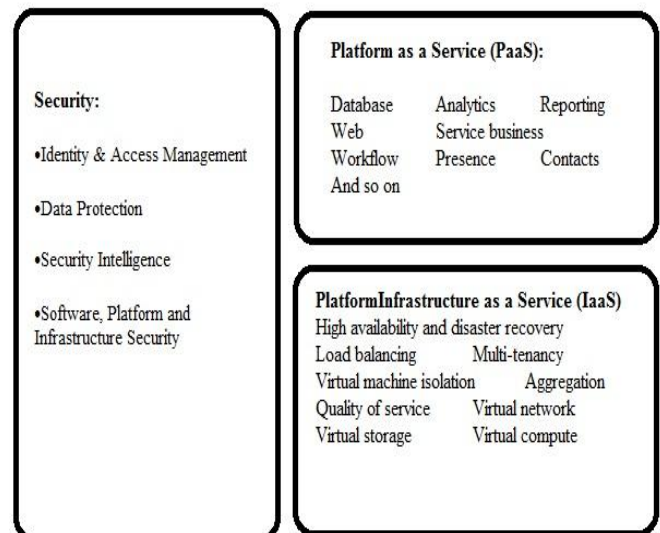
Security:

•Identity & Access Management

•Data Protection

•Security Intelligence

•Software, Platform and Infrastructure Security

Platform as a Service (PaaS):

Database Analytics Reporting
Web Service business
Workflow Presence Contacts
And so on

PlatformInfrastructure as a Service (IaaS)
High availability and disaster recovery
Load balancing Multi-tenancy
Virtual machine isolation Aggregation
Quality of service Virtual network
Virtual storage Virtual compute